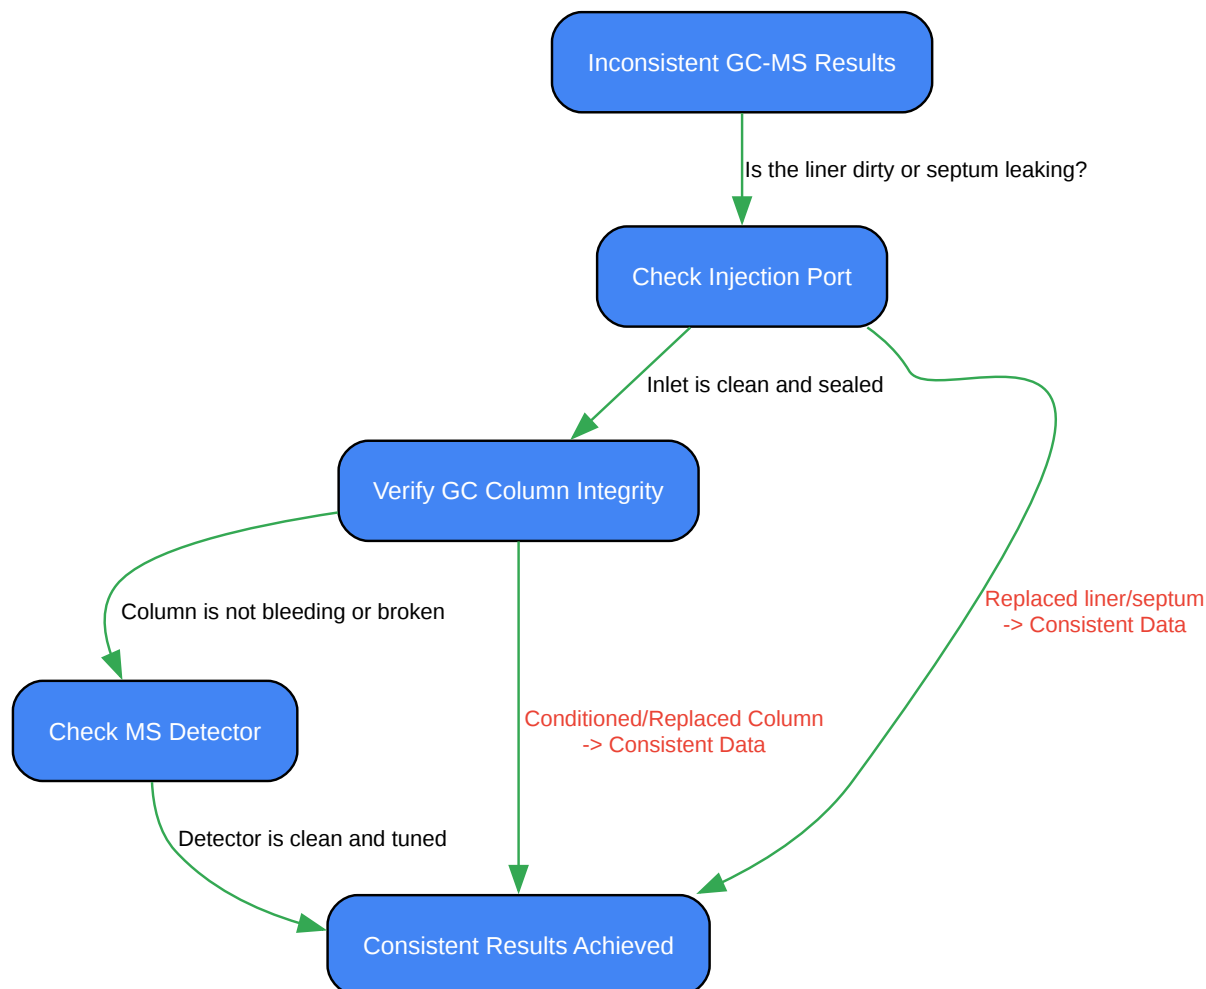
Inconsistent GC-MS Results

Is the liner dirty or septum leaking?

Check Injection Port

Inlet is clean and sealed

Replaced liner/septum -> Consistent Data

Verify GC Column Integrity

Column is not bleeding or broken

Conditioned/Replaced Column -> Consistent Data

Check MS Detector

Detector is clean and tuned

Consistent Results Achieved